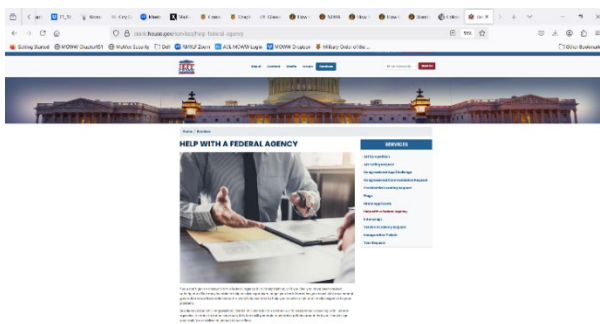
Getting Started · MOWW Chapter101 · McAfee Security · Dell · MWU Zoom · ACE MOWW Login · MOWW Chapter · Military Order of the...

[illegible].house.gov/services/help-federal-agency

Other Bookmarks

About · Constituent · Services · Media · Contact

Home / Services

HELP WITH A FEDERAL AGENCY

SERVICES

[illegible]

Help with a Federal Agency

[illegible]